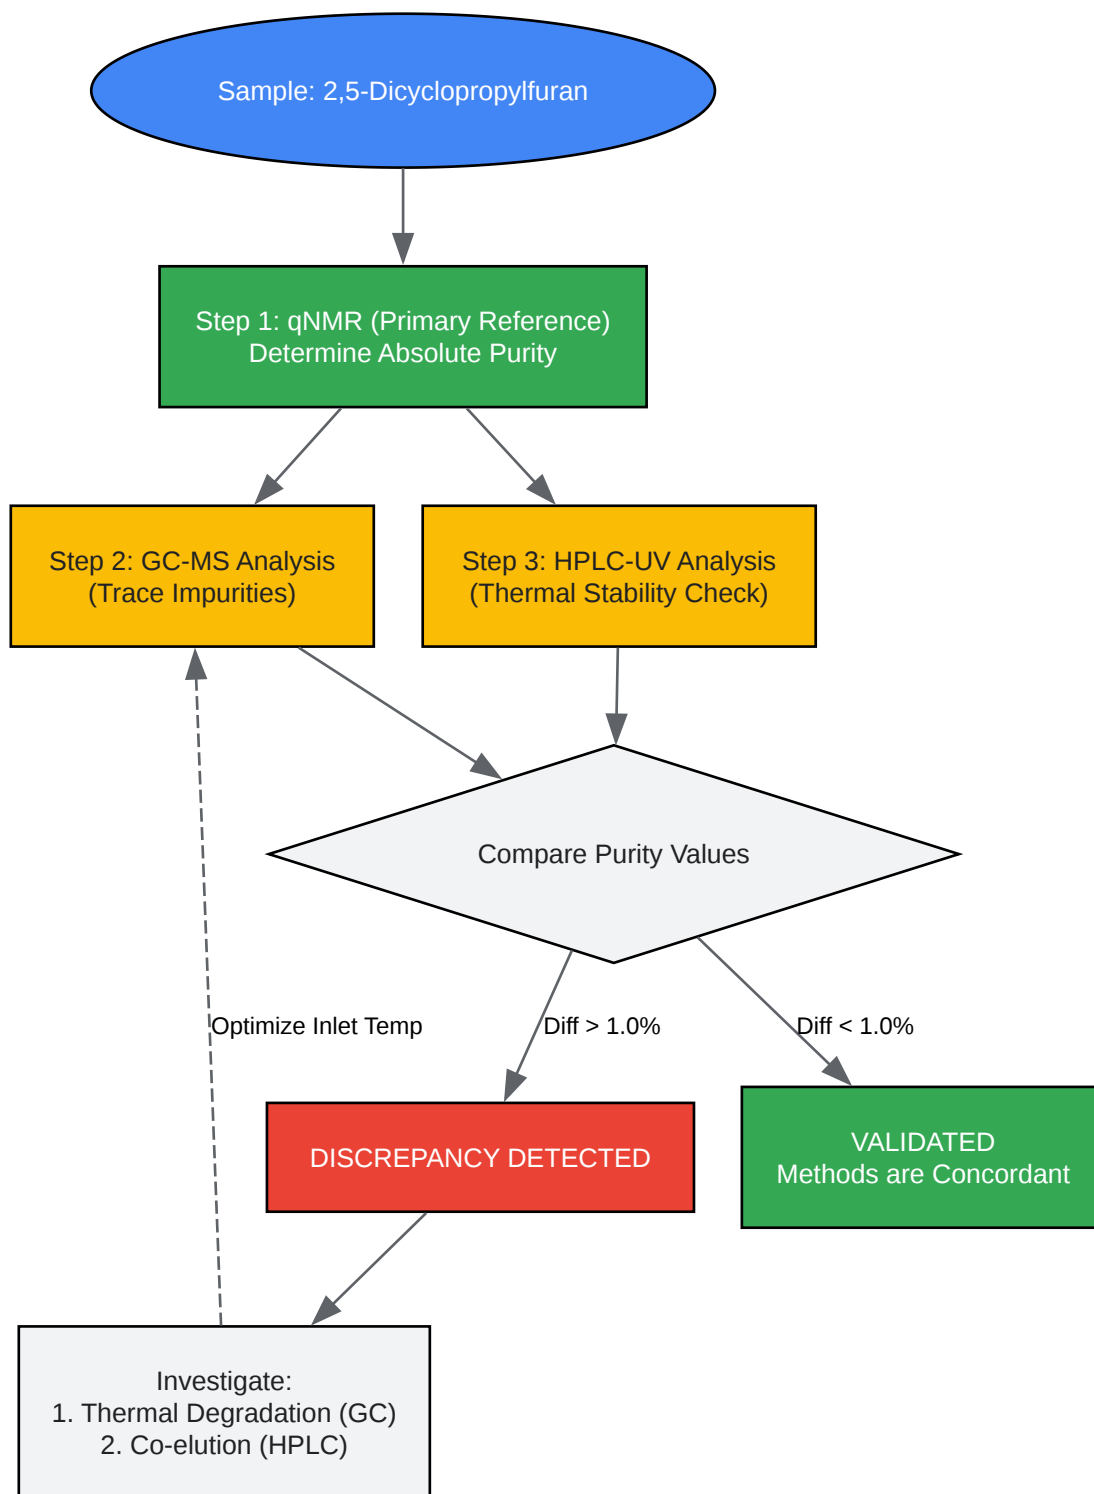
Sample: 2,5-Dicyclopropylfuran

Step 1: qNMR (Primary Reference)
Determine Absolute Purity

Step 2: GC-MS Analysis
(Trace Impurities)

Step 3: HPLC-UV Analysis
(Thermal Stability Check)

Compare Purity Values

Optimize Inlet Temp

Diff > 1.0%

Diff < 1.0%

DISCREPANCY DETECTED

VALIDATED
Methods are Concordant

Investigate:
1. Thermal Degradation (GC)
2. Co-elution (HPLC)